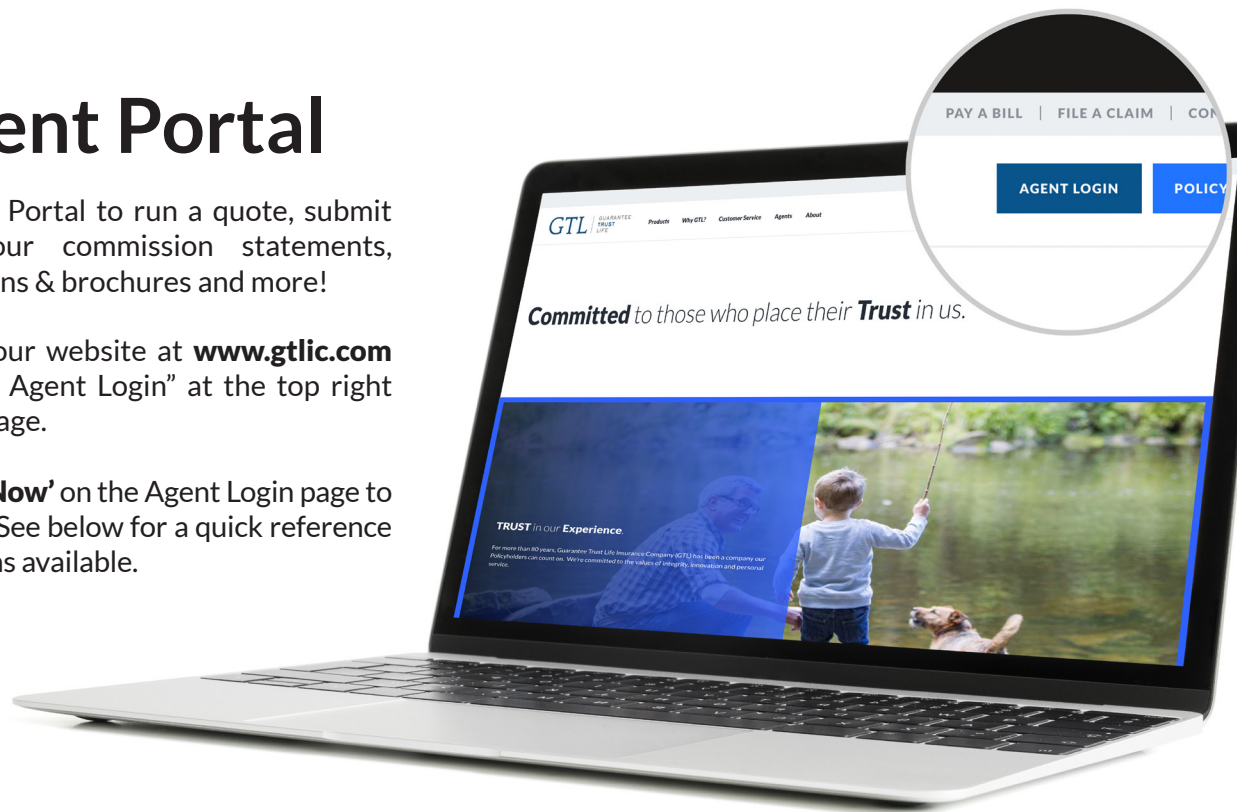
ent Portal

Portal to run a quote, submit our commission statements, ns & brochures and more!

our website at **www.gtlic.com** Agent Login" at the top right age.

**Now'** on the Agent Login page to See below for a quick reference ns available.

PAY A BILL | FILE A CLAIM | CON

AGENT LOGIN

POLICY

GTL GUARANTEE TRUST LIFE

Products Why GTL? Customer Service Agents About

**Committed** to those who place their **Trust** in us.

**TRUST** in our **Experience**.

For more than 80 years, Guarantee Trust Life Insurance Company (GTL) has been a company our Policyholders can count on. We're committed to the values of integrity, innovation and personal service.